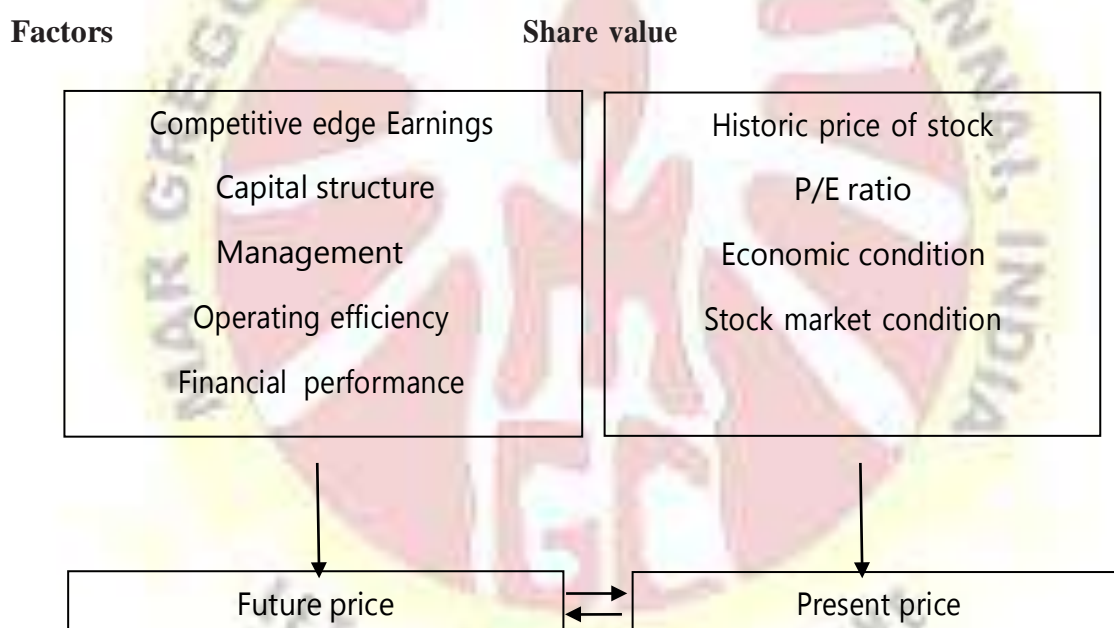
**Factors** **Share value**

Competitive edge Earnings
Capital structure
Management
Operating efficiency
Financial performance

Historic price of stock
P/E ratio
Economic condition
Stock market condition

Future price

Present price